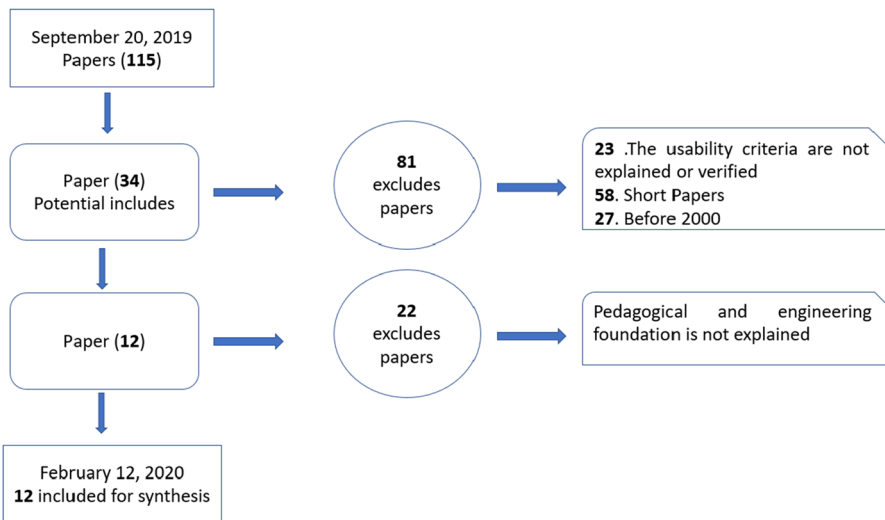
September 20, 2019
Papers (**115**)

Paper (**34**)
Potential includes

**81**
excludes
papers

**23** .The usability criteria are not explained or verified
**58**. Short Papers
**27**. Before 2000

Paper (**12**)

**22**
excludes
papers

Pedagogical and engineering foundation is not explained

February 12, 2020
**12** included for synthesis